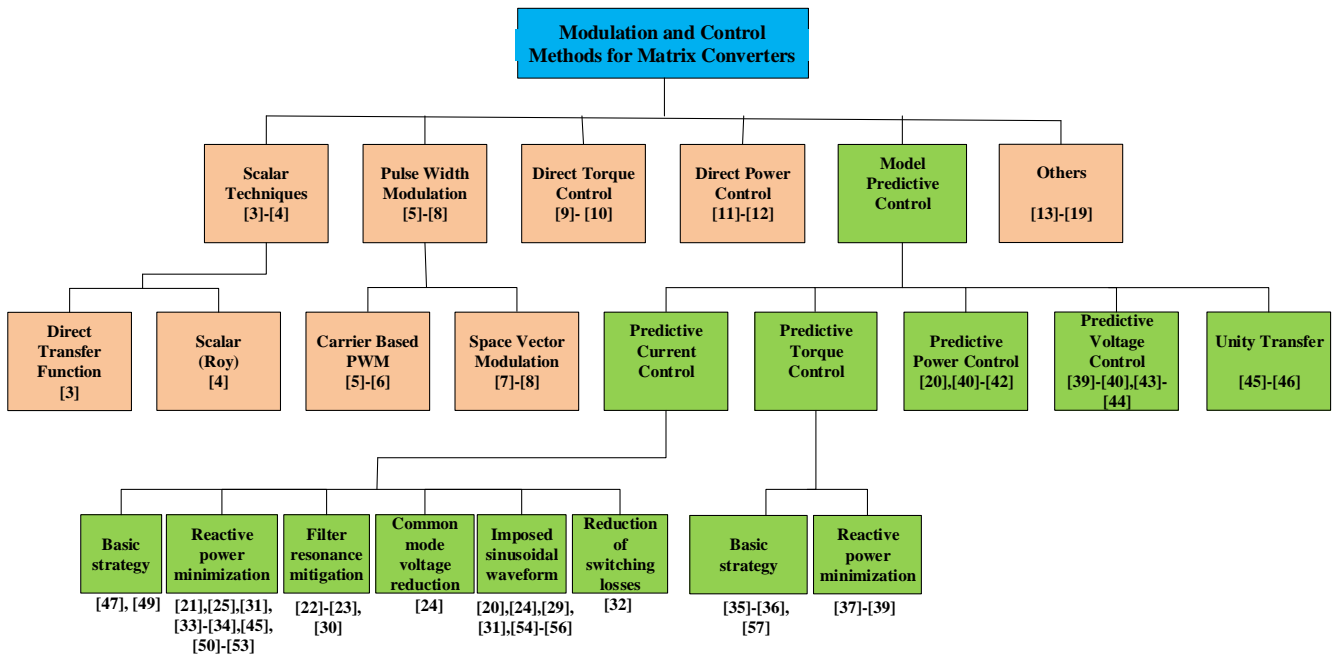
Modulation and Control Methods for Matrix Converters

Scalar Techniques [3]-[4]

Pulse Width Modulation [5]-[8]

Direct Torque Control [9]- [10]

Direct Power Control [11]-[12]

Model Predictive Control

Others [13]-[19]

Direct Transfer Function [3]

Scalar (Roy) [4]

Carrier Based PWM [5]-[6]

Space Vector Modulation [7]-[8]

Predictive Current Control

Predictive Torque Control

Predictive Power Control [20],[40]-[42]

Predictive Voltage Control [39]-[40],[43]-[44]

Unity Transfer [45]-[46]

Basic strategy [47], [49]

Reactive power minimization [21],[25],[31],[33]-[34],[45],[50]-[53]

Filter resonance mitigation [22]-[23],[30]

Common mode voltage reduction [24]

Imposed sinusoidal waveform [20],[24],[29],[31],[54]-[56]

Reduction of switching losses [32]

Basic strategy [35]-[36],[57]

Reactive power minimization [37]-[39]